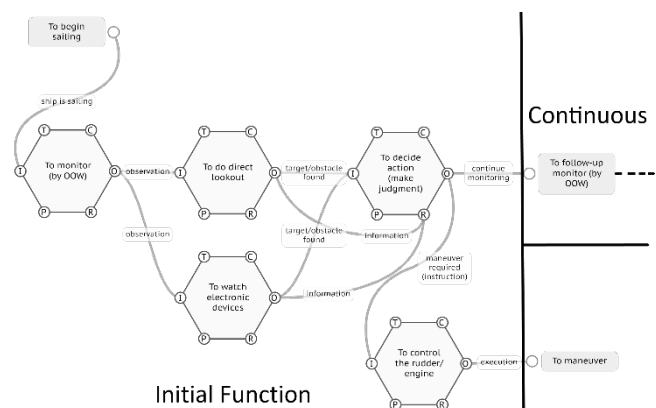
To begin sailing

ship is sailing

T C
I To monitor (by OOW) O
P R

observation

T C
I To do direct lookout O
P R

target/obstacle found

T C
I To decide action (make judgment) O
P R

continue monitoring

To follow-up monitor (by OOW)

Continuous

observation

target/obstacle found

information

T C
I To watch electronic devices O
P R

information

maneuver required (instruction)

T C
I To control the rudder/ engine O
P R

execution

To maneuver

Initial Function